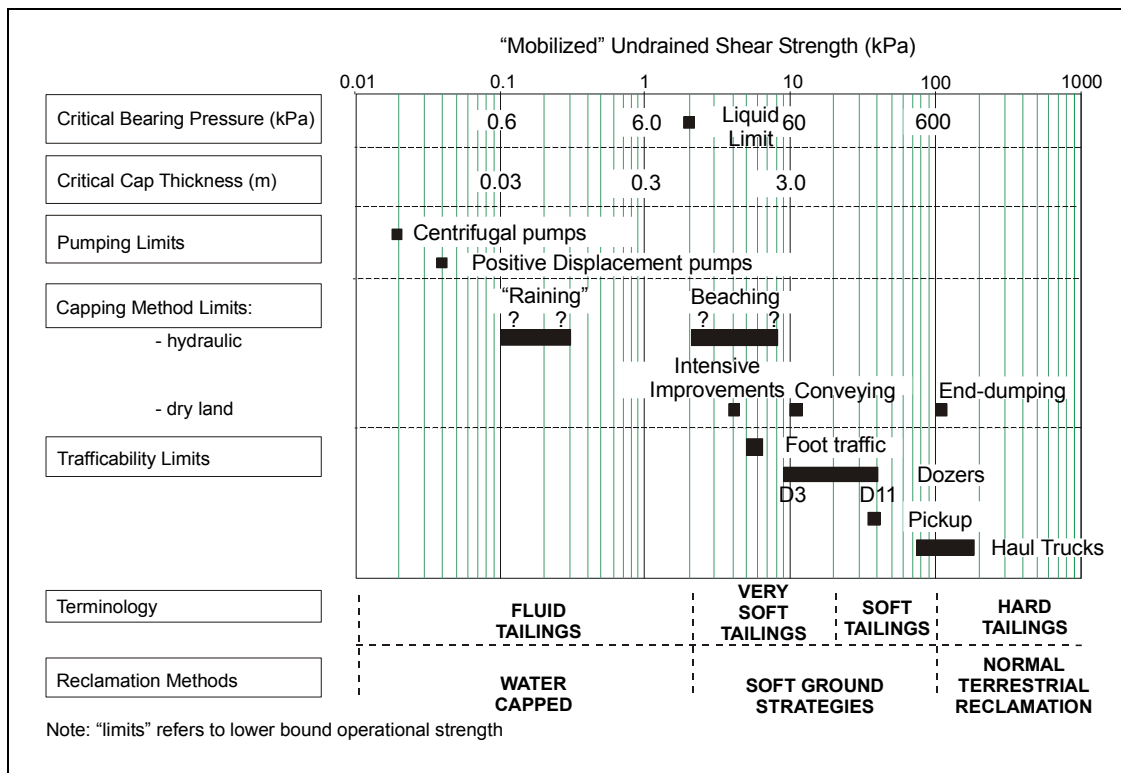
"Mobilized" Undrained Shear Strength (kPa)

0.01 0.1 1 10 100 1000

Critical Bearing Pressure (kPa)
0.6 6.0 Liquid Limit 60 600

Critical Cap Thickness (m)
0.03 0.3 3.0

Pumping Limits
Centrifugal pumps
Positive Displacement pumps

Capping Method Limits:
- hydraulic
"Raining" ? ?
Beaching ? ?

- dry land
Intensive Improvements
Conveying
End-dumping

Trafficability Limits
Foot traffic
Dozers
D3 D11
Pickup
Haul Trucks

Terminology
FLUID TAILINGS
VERY SOFT TAILINGS
SOFT TAILINGS
HARD TAILINGS

Reclamation Methods
WATER CAPPED
SOFT GROUND STRATEGIES
NORMAL TERRESTRIAL RECLAMATION

Note: "limits" refers to lower bound operational strength